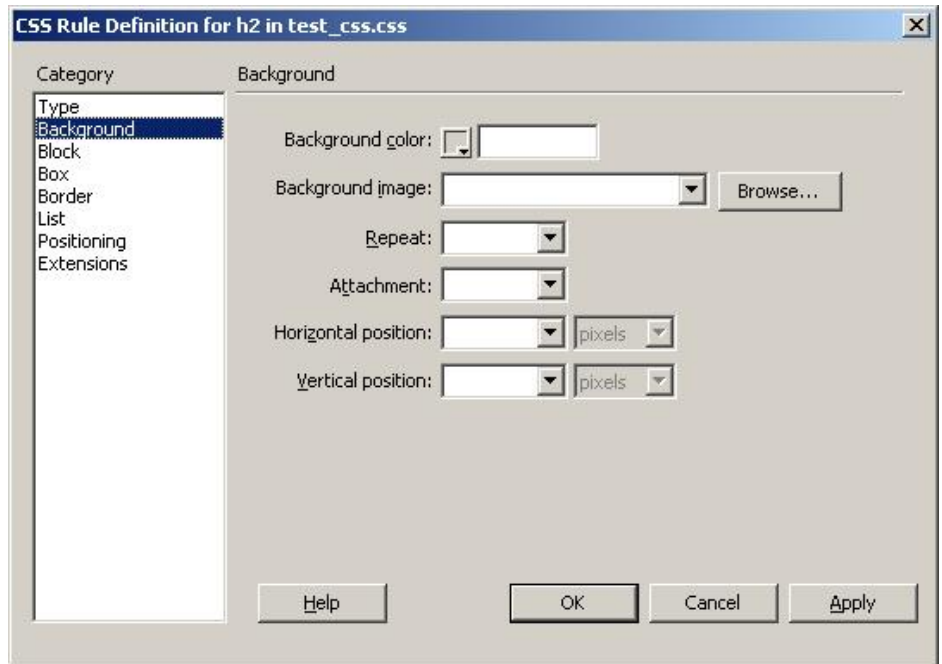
CSS Rule Definition for h2 in test_css.css

Category

Type
Background
Block
Box
Border
List
Positioning
Extensions

Background

Background color:

Background image:

Browse...

Repeat:

Attachment:

Horizontal position:

pixels

Vertical position:

pixels

Help

OK

Cancel

Apply